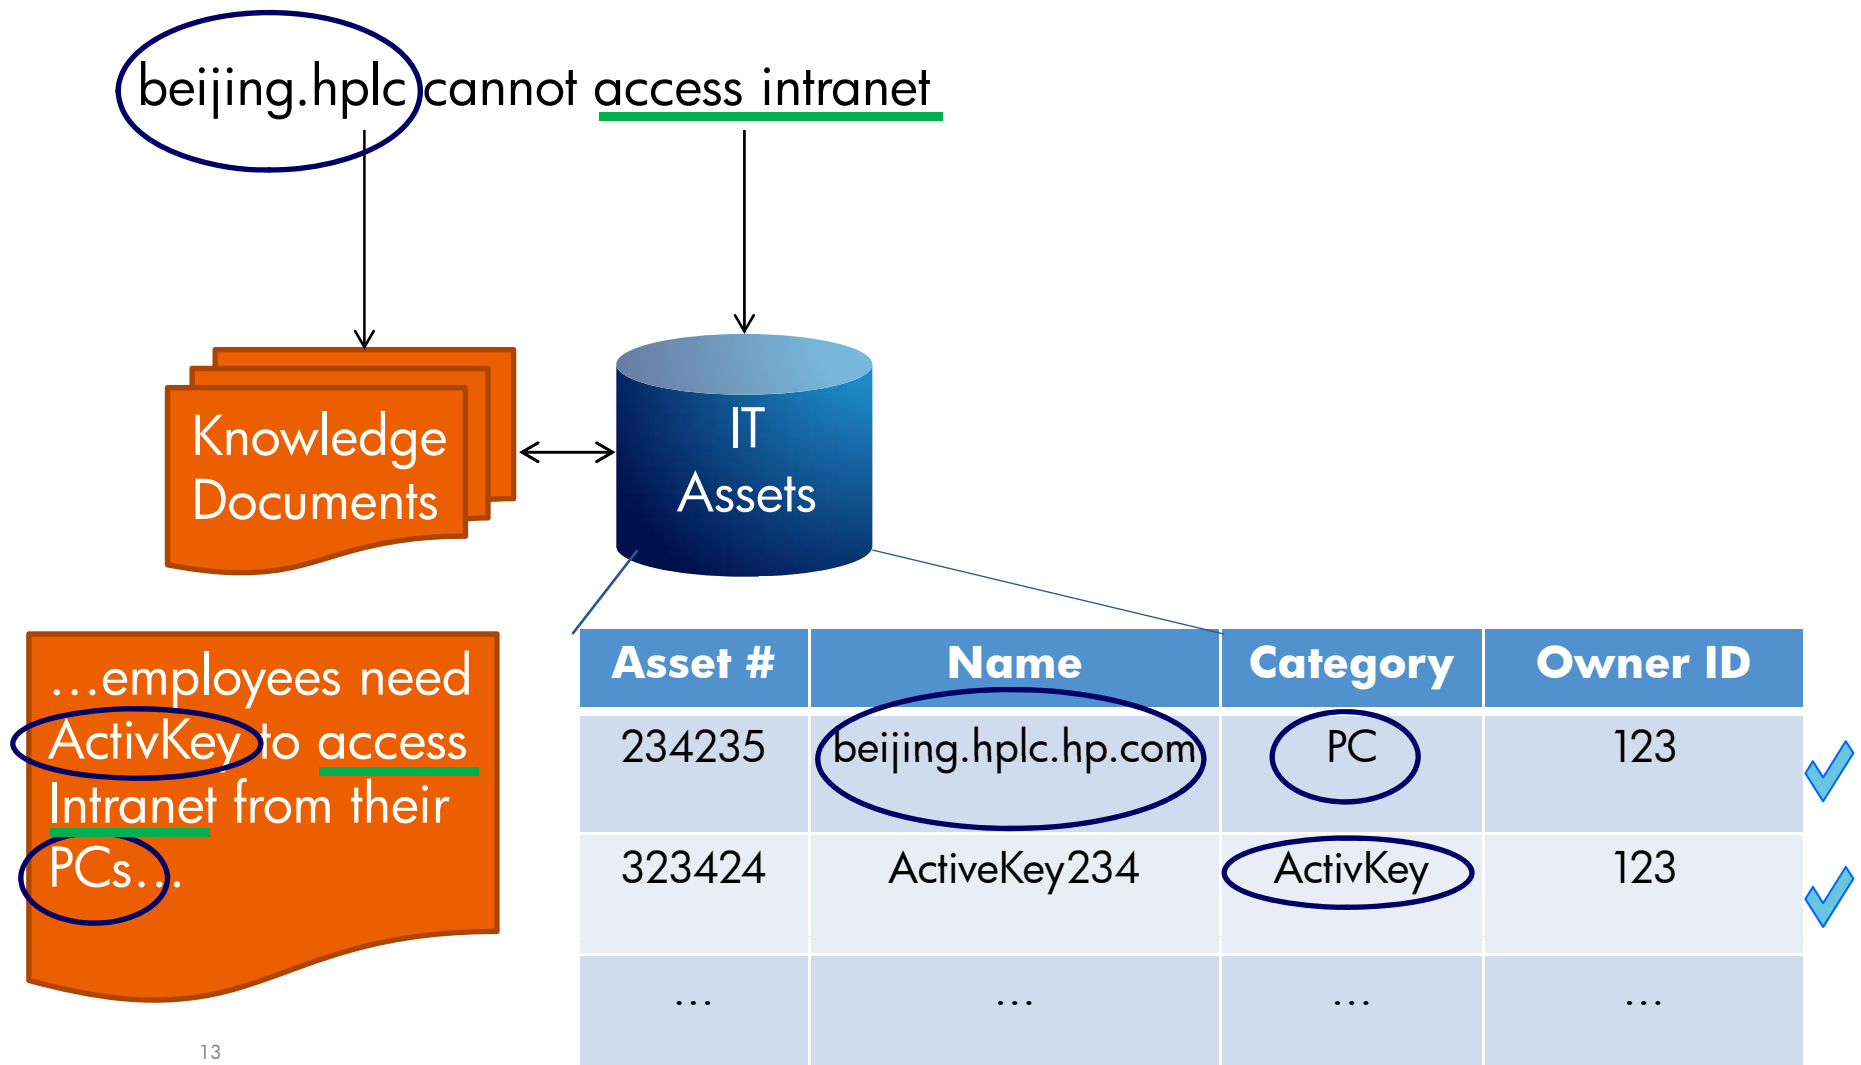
beijing.hplc cannot access intranet

Knowledge Documents

IT Assets

…employees need ActivKey to access Intranet from their PCs…

| Asset # | Name | Category | Owner ID |
|---|---|---|---|
| 234235 | beijing.hplc.hp.com | PC | 123 |
| 323424 | ActiveKey234 | ActivKey | 123 |
| … | … | … | … |

13